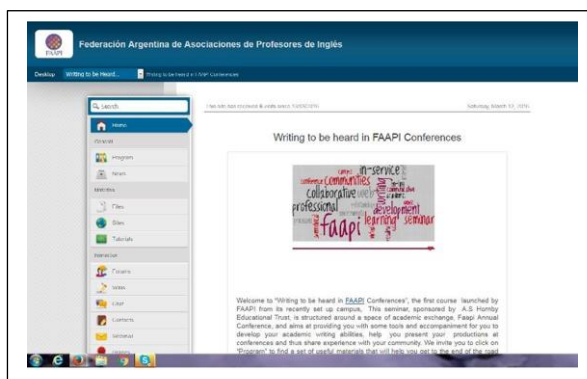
FAAPI

Federación Argentina de Asociaciones de Profesores de Inglés

Desktop   Writing to be Heard...   Writing to be heard in FAAPI Conferences

Search

Home

General

Program

News

Materials

Files

Sites

Tutorials

Interaction

Forums

Wikis

Chat

Contents

Seminar

This site has received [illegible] visits since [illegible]

Saturday, March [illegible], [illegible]

Writing to be heard in FAAPI Conferences

in-service career communities collaborative professional development learning seminar faapi

Welcome to "Writing to be heard in FAAPI Conferences", the first course launched by FAAPI from its recently set up campus. This seminar, sponsored by A.S Hornby Educational Trust, is structured around a space of academic exchange, Faapi Annual Conference, and aims at providing you with some tools and accompaniment for you to develop your academic writing abilities, help you present your productions at conferences and thus share experience with your community. We invite you to click on "Program" to find a set of useful materials that will help you get to the end of the road